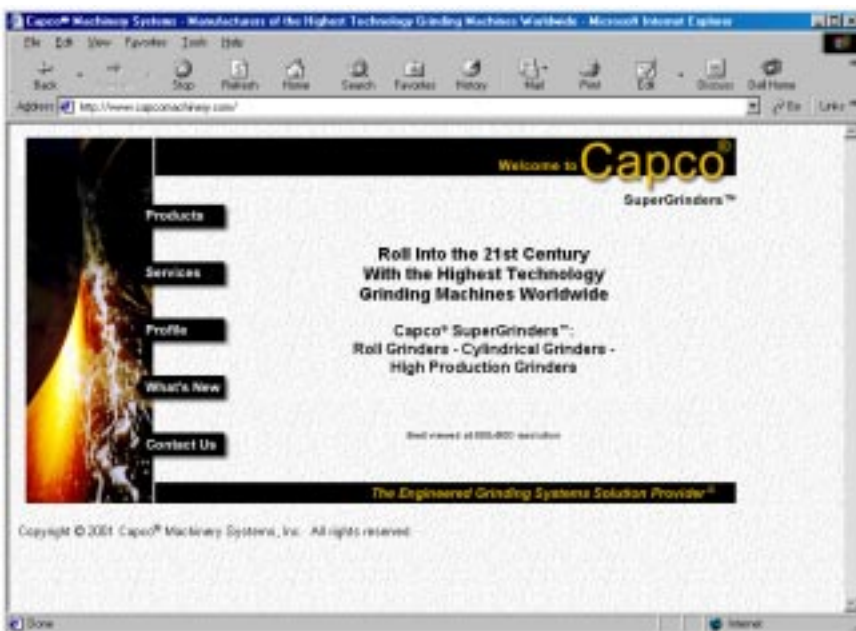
Capco® Machinery Systems - Manufacturers of the Highest Technology Grinding Machines Worldwide - Microsoft Internet Explorer

File Edit View Favorites Tools Help

Back Forward Stop Refresh Home Search Favorites History Mail Print Edit Discuss Dell Home

Address http://www.capcomachinery.com/ Go Links

Welcome to Capco®

SuperGrinders™

Products

Services

Profile

What's New

Contact Us

Roll Into the 21st Century
With the Highest Technology
Grinding Machines Worldwide

Capco® SuperGrinders™:
Roll Grinders - Cylindrical Grinders -
High Production Grinders

Best viewed at 800x600 resolution

The Engineered Grinding Systems Solution Provider®

Copyright © 2001 Capco® Machinery Systems, Inc. All rights reserved.

Done

Internet